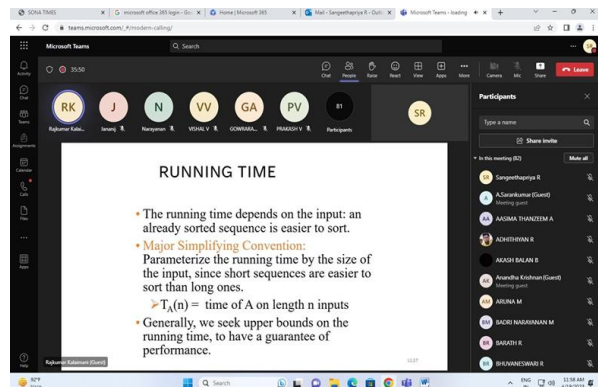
SONA TIMES | microsoft office 365 login - Go | Home | Microsoft 365 | Mail - Sangeethapriya R - Outl | Microsoft Teams - loading

teams.microsoft.com/_#/modern-calling/

Microsoft Teams

Search

Activity

Chat

Teams

Assignments

Calendar

Calls

Files

Apps

Help

35:50

Chat People Raise React View Apps More

Camera Mic Share Leave

RK Rajkumar Kalai...

J Janani J

N Narayanan

VV VISHAL V

GA GOWRIRA...

PV PRAKASH V

81 Participants

SR

Participants

Type a name

Share invite

In this meeting (82)

Mute all

SR Sangeethapriya R

A A.Sarankumar (Guest) Meeting guest

AA AASIMA THANZEEM A

ADHITHIYAN R

AKASH BALAN B

AK Anandha Krishnan (Guest) Meeting guest

AM ARUNA M

BM BADRI NARAYANAN M

BR BARATH R

BR BHUVANESWARI R

RUNNING TIME

• The running time depends on the input: an already sorted sequence is easier to sort.

• Major Simplifying Convention: Parameterize the running time by the size of the input, since short sequences are easier to sort than long ones.

➤$T_A(n)$ = time of A on length n inputs

• Generally, we seek upper bounds on the running time, to have a guarantee of performance.

Rajkumar Kalaimani (Guest)

92°F

Search

ENG IN

11:58 AM